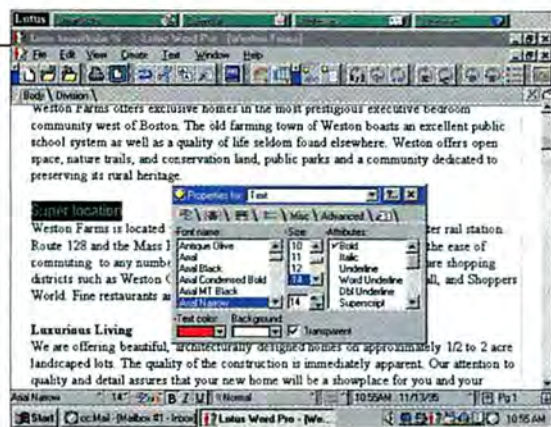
Lotus

File Edit View Create Text Window Help

Body \ Division \

Weston Farms offers exclusive homes in the most prestigious executive bedroom community west of Boston. The old farming town of Weston boasts an excellent public school system as well as a quality of life seldom found elsewhere. Weston offers open space, nature trails, and conservation land, public parks and a community dedicated to preserving its rural heritage.

Super location

Weston Farms is located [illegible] ter rail station. Route 128 and the Mass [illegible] the ease of commuting to any numbe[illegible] re shopping districts such as Weston C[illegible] ll, and Shoppers World. Fine restaurants a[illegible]

Properties for: Text

Misc Advanced

Font name: Antique Olive Arial Arial Black Arial Condensed Bold Arial MT Black Arial Narrow

Size: 10 11 12 13 14 14

Attributes: Bold Italic Underline Word Underline Dbl Underline Superscript

Text color: Background: Transparent

Luxurious Living

We are offering beautiful, architecturally designed homes on approximately 1/2 to 2 acre landscaped lots. The quality of the construction is immediately apparent. Our attention to quality and detail assures that your new home will be a showplace for you and your

Arial Narrow 14 B Z U Normal 10:55AM 11/13/95 Pg 1

Start cc:Mail - [Mailbox #1 - Inbox] Lotus Word Pro - [We... 10:55 AM